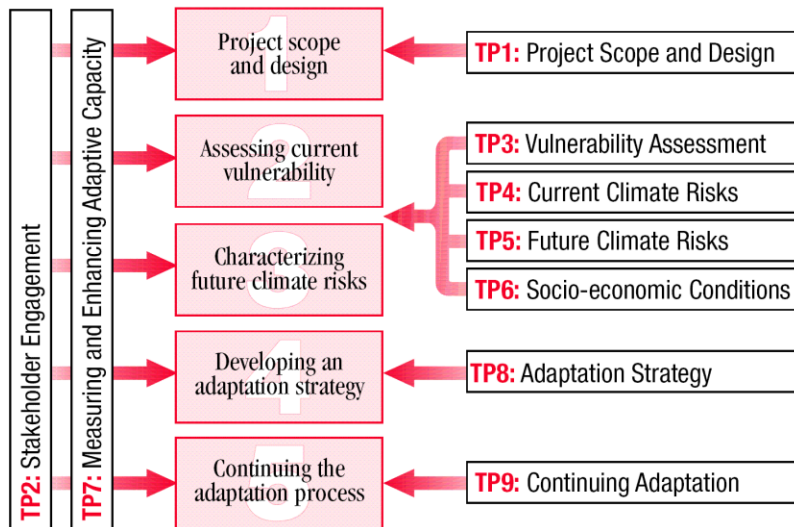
TP2: Stakeholder Engagement

TP7: Measuring and Enhancing Adaptive Capacity

1 Project scope and design

TP1: Project Scope and Design

2 Assessing current vulnerability

3 Characterizing future climate risks

TP3: Vulnerability Assessment

TP4: Current Climate Risks

TP5: Future Climate Risks

TP6: Socio-economic Conditions

4 Developing an adaptation strategy

TP8: Adaptation Strategy

5 Continuing the adaptation process

TP9: Continuing Adaptation